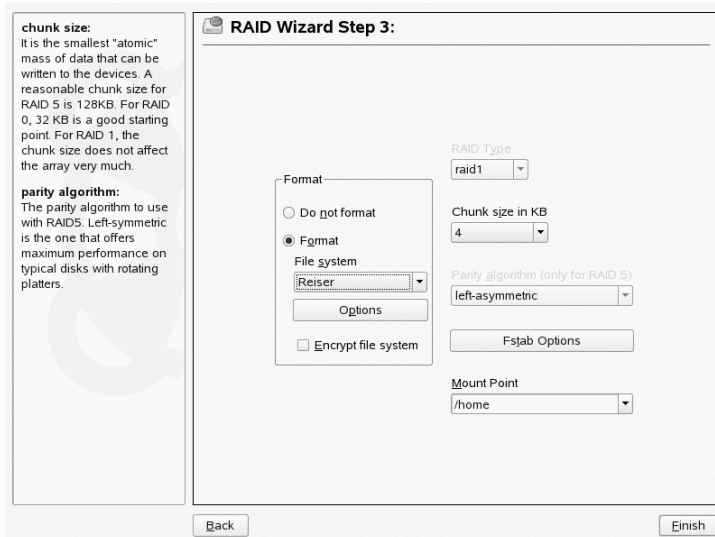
chunk size:
It is the smallest "atomic" mass of data that can be written to the devices. A reasonable chunk size for RAID 5 is 128KB. For RAID 0, 32 KB is a good starting point. For RAID 1, the chunk size does not affect the array very much.

parity algorithm:
The parity algorithm to use with RAID5. Left-symmetric is the one that offers maximum performance on typical disks with rotating platters.

RAID Wizard Step 3:

Format

Do not format

Format

File system

Reiser

Options

Encrypt file system

RAID Type

raid1

Chunk size in KB

4

Parity algorithm (only for RAID 5)

left-asymmetric

Fstab Options

Mount Point

/home

Back

Finish